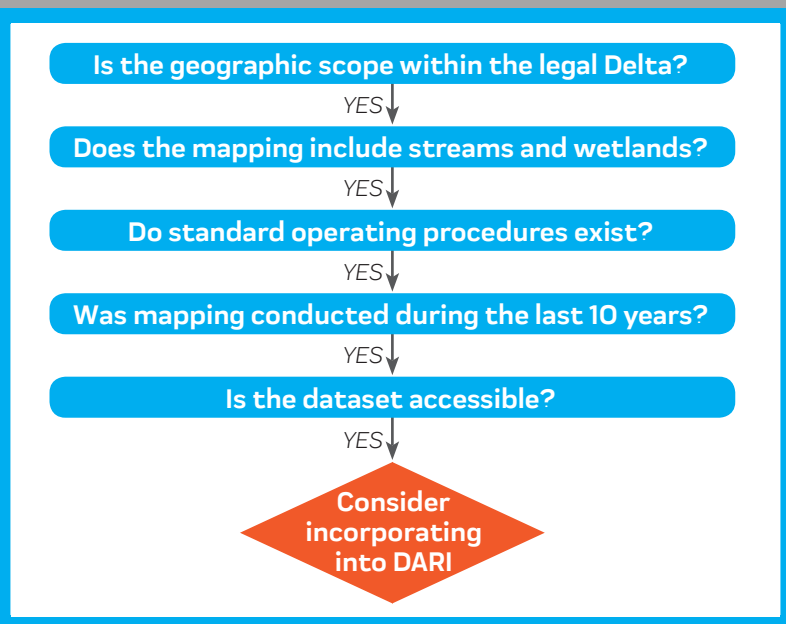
Is the geographic scope within the legal Delta?

YES

Does the mapping include streams and wetlands?

YES

Do standard operating procedures exist?

YES

Was mapping conducted during the last 10 years?

YES

Is the dataset accessible?

YES

Consider incorporating into DARI